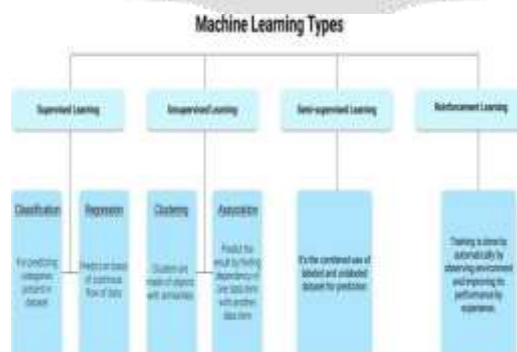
Machine Learning Types

Supervised Learning

Unsupervised Learning

Semi-supervised Learning

Reinforcement Learning

Classification

For predicting categories present in dataset

Regression

Predict on basis of continuous flow of data

Clustering

Clusters are made of objects with similarities

Association

Predict the result by finding dependency of one data item with another data item

It's the combined use of labeled and unlabeled dataset for prediction

Training is done by automatically by observing environment and improving its performance by experience